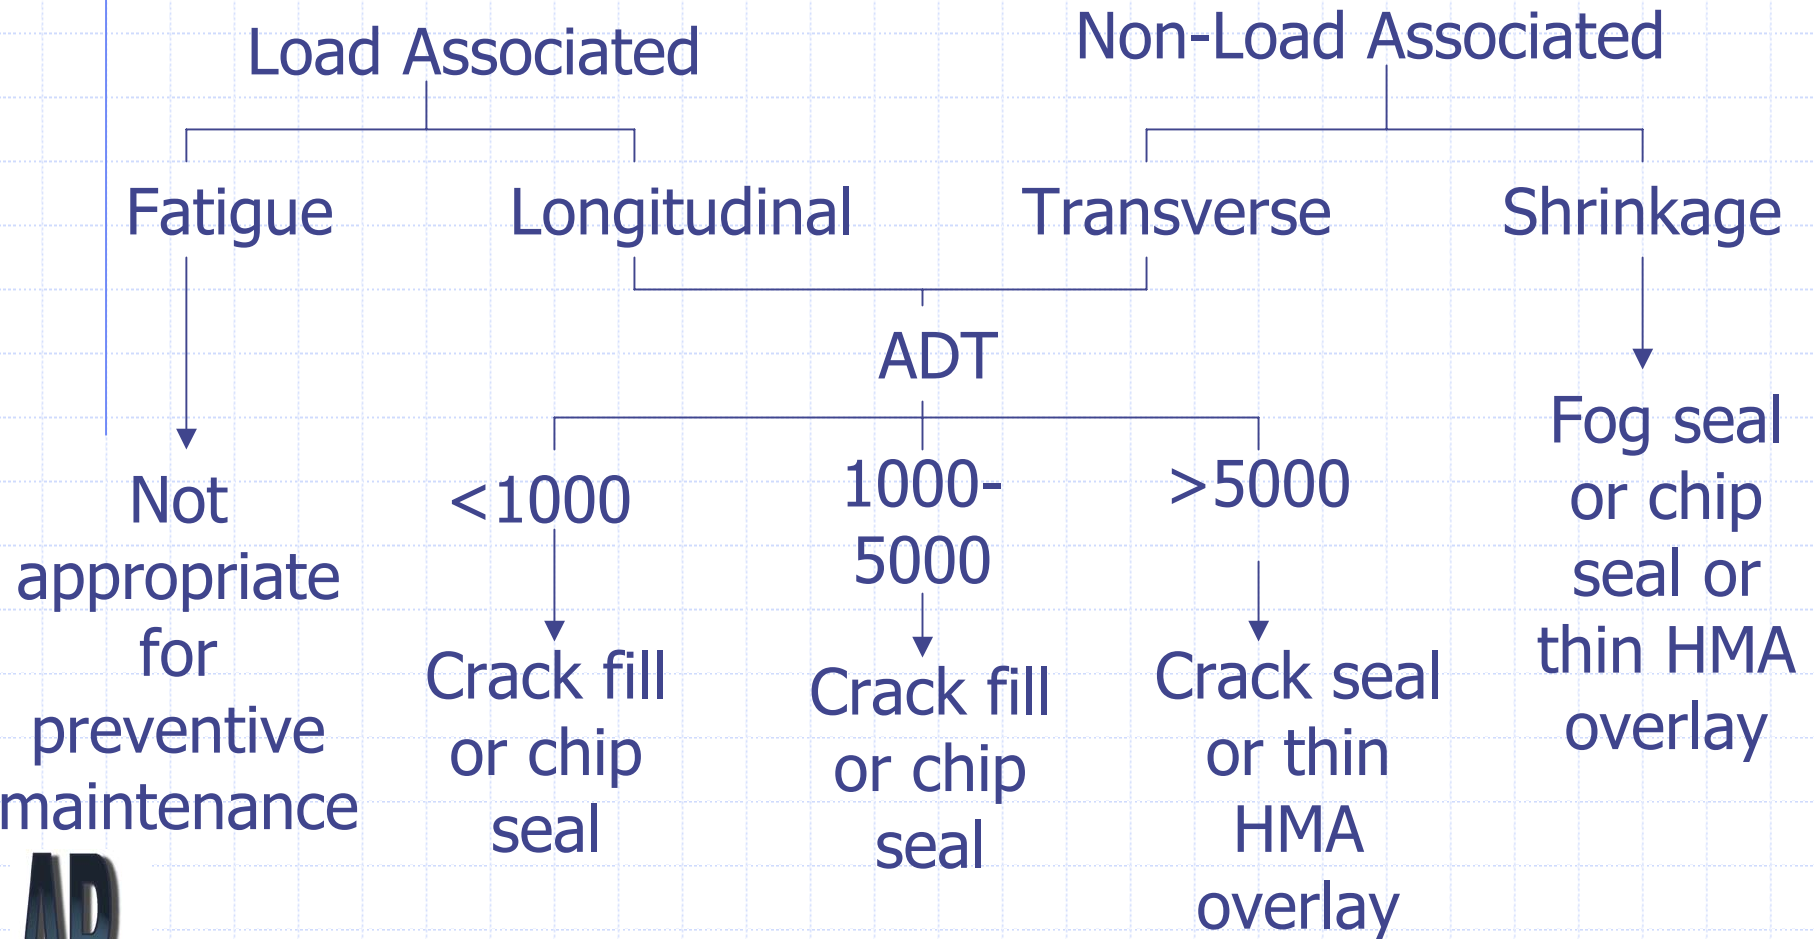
Load Associated

Non-Load Associated

Fatigue

Longitudinal

Transverse

Shrinkage

ADT

Not appropriate for preventive maintenance

<1000

Crack fill or chip seal

1000-5000

Crack fill or chip seal

>5000

Crack seal or thin HMA overlay

Fog seal or chip seal or thin HMA overlay

AD